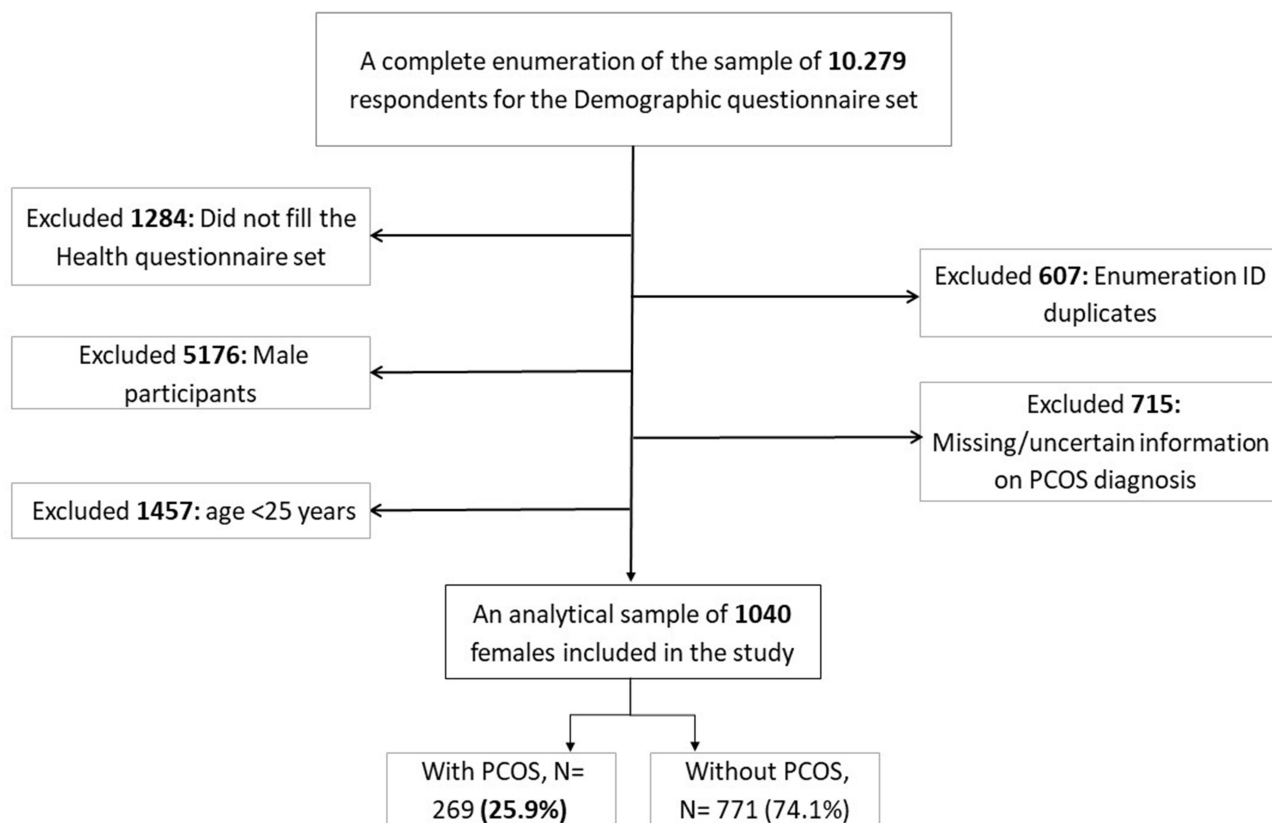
A complete enumeration of the sample of **10.279** respondents for the Demographic questionnaire set

Excluded **1284:** Did not fill the Health questionnaire set

Excluded **607:** Enumeration ID duplicates

Excluded **5176:** Male participants

Excluded **715:** Missing/uncertain information on PCOS diagnosis

Excluded **1457:** age <25 years

An analytical sample of **1040** females included in the study

With PCOS, N= 269 **(25.9%)**

Without PCOS, N= 771 (74.1%)